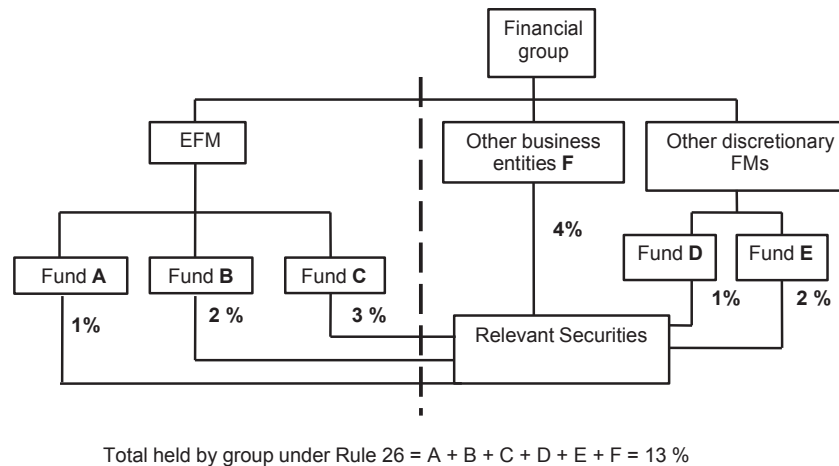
Financial group

EFM

Other business entities **F**

Other discretionary FMs

4%

Fund **A**

Fund **B**

Fund **C**

Fund **D**

Fund **E**

1%

2 %

3 %

1%

2 %

Relevant Securities

Total held by group under Rule 26 = A + B + C + D + E + F = 13 %